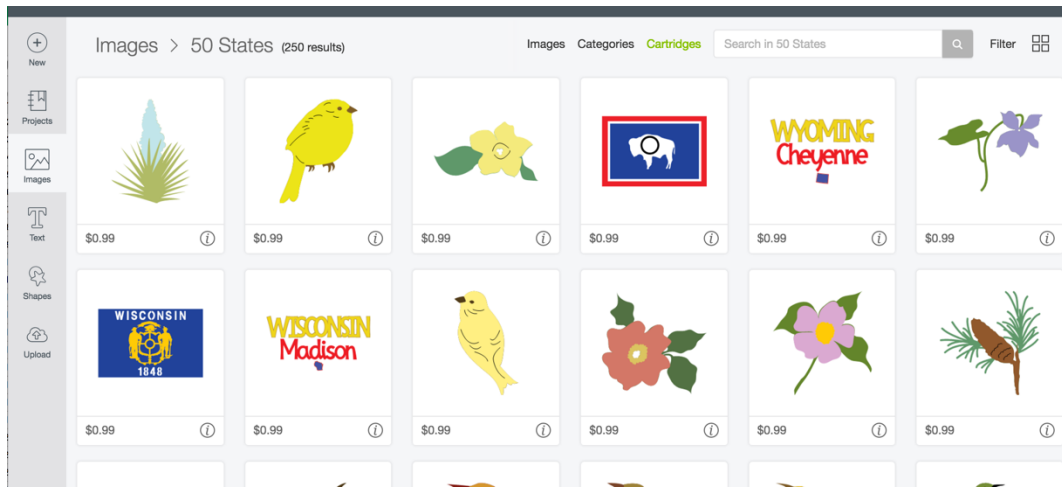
New
Projects
Images
Text
Shapes
Upload

Images > 50 States (250 results)

Images Categories Cartridges Search in 50 States Filter

$0.99
$0.99
$0.99
$0.99
WYOMING
Cheyenne
$0.99
$0.99

WISCONSIN
1848
$0.99
WISCONSIN
Madison
$0.99
$0.99
$0.99
$0.99
$0.99